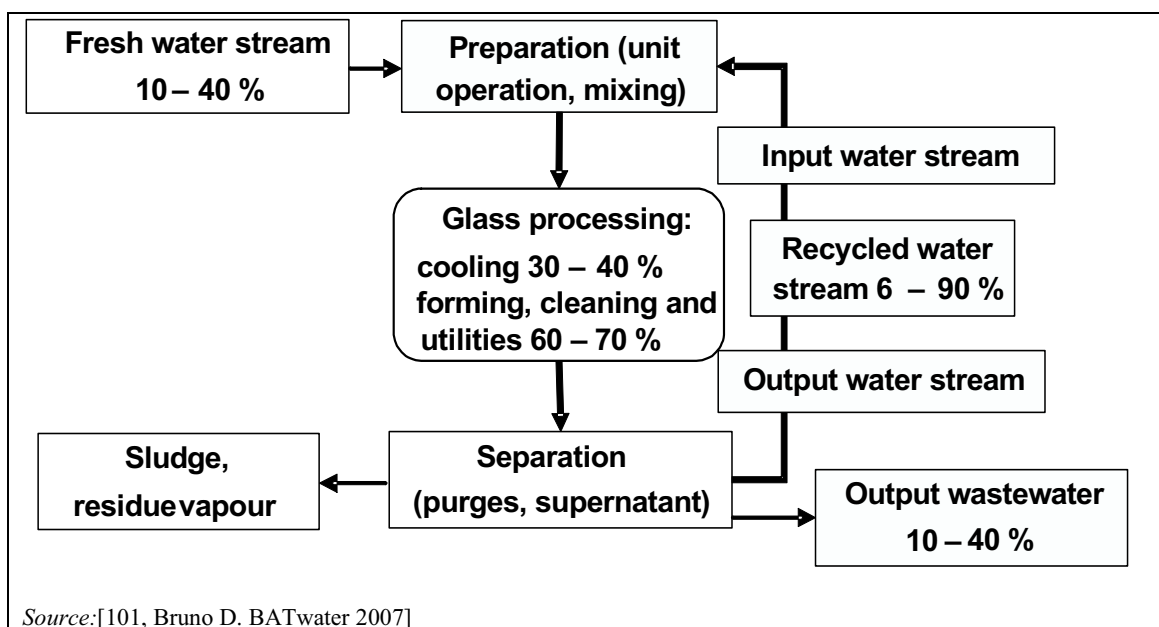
Fresh water stream
10 – 40 %

Preparation (unit operation, mixing)

Input water stream

Glass processing:
cooling 30 – 40 %
forming, cleaning and utilities 60 – 70 %

Recycled water stream 6 – 90 %

Output water stream

Sludge, residuevapour

Separation (purges, supernatant)

Output wastewater
10 – 40 %

Source:[101, Bruno D. BATwater 2007]